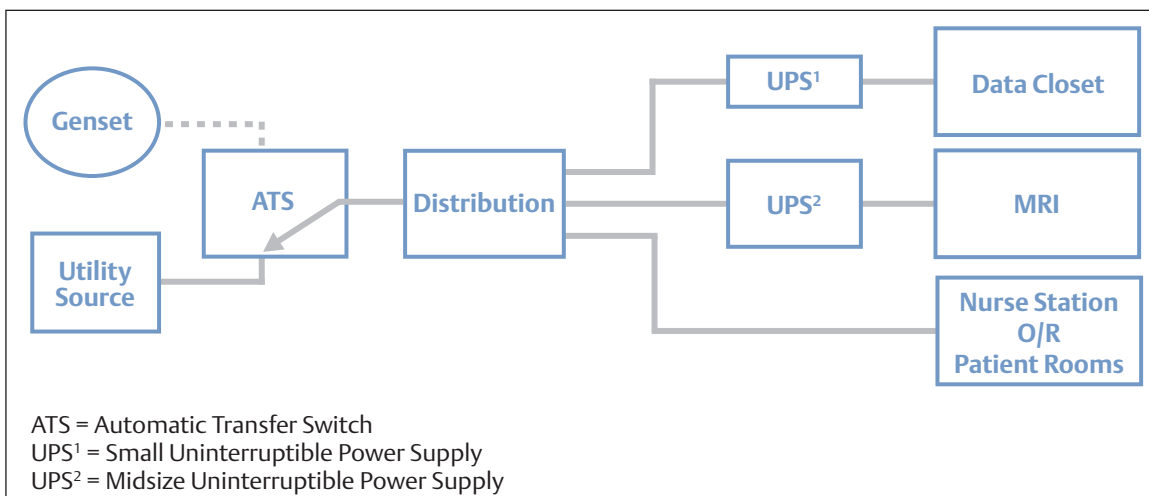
Genset

ATS

Utility Source

Distribution

UPS$^1$

Data Closet

UPS$^2$

MRI

Nurse Station O/R Patient Rooms

ATS = Automatic Transfer Switch
UPS$^1$ = Small Uninterruptible Power Supply
UPS$^2$ = Midsize Uninterruptible Power Supply